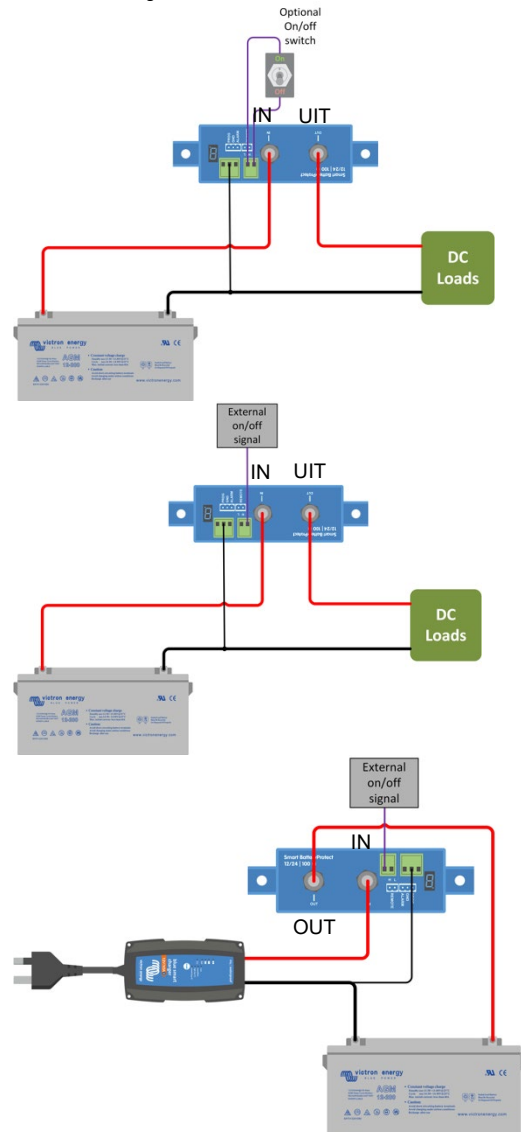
Optional On/off switch

On

Off

IN

UIT

Smart BatteryProtect 12/24 | 100

DC Loads

victron energy

AGM 12-220

www.victronenergy.com

External on/off signal

IN

UIT

DC Loads

victron energy

AGM 12-220

www.victronenergy.com

External on/off signal

IN

Smart BatteryProtect 12/24 | 100

OUT

victron energy

AGM 12-220

www.victronenergy.com